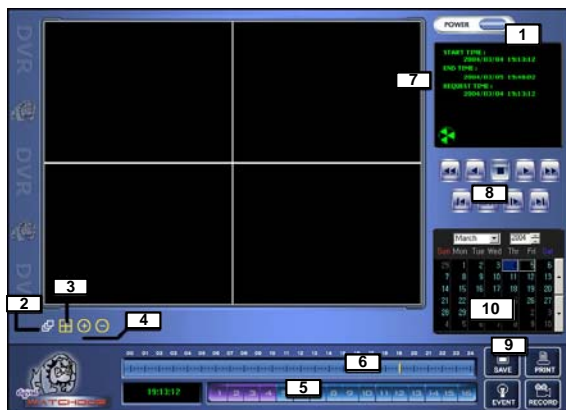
DVR
DVR
DV

POWER
1

START TIME :
2004/03/04 19:13:12
END TIME :
2004/03/05 19:40:02
REQUEST TIME :
2004/03/04 19:13:12

7

8

March 2004
Sun Mon Tue Wed Thu Fri Sat
29 1 2 3 4 5 6
7 8 9 10 11 12 13
14 15 16 17 18 19 20
21 22 23 24 25 26 27
28 29 30 31 1 2 3
4 5 6 7 8 9 10

10

2
3
4

00 01 02 03 04 05 06 07 08 09 10 11 12 13 14 15 16 17 18 19 20 21 22 23 24

6

19:13:12

5

9

SAVE
PRINT
EVENT
RECORD

WATCHDOG